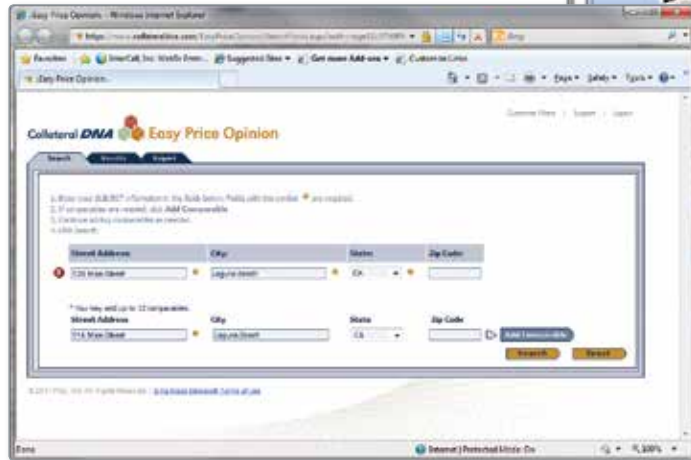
Easy Price Opinion - Windows Internet Explorer

https://www.collateraldna.com/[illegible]

Bing

Favorites | InterCall, Inc. Web Prem... | Suggested Sites ▾ | Get more Add-ons ▾ | Customize Links

Easy Price Opinion...

Page ▾ Safety ▾ Tools ▾

Collateral DNA Easy Price Opinion

Customer Menu | Support | Logout

Search | Results | Export

1. Enter your SUBJECT information in the fields below. Fields with the symbol ● are required.
2. If comparables are needed, click Add Comparable
3. Continue adding comparables as needed.
4. Click Search.

| Street Address | City | State | Zip Code |
|---|---|---|---|
| 120 Main Street | Laguna Beach | CA | |

* You may add up to 10 comparables

| Street Address | City | State | Zip Code |
|---|---|---|---|
| 214 Main Street | Laguna Beach | CA | |

Add Comparable

Search | Reset

© 2011 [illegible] All Rights Reserved | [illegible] Terms of use

Done

Internet | Protected Mode: On

100%